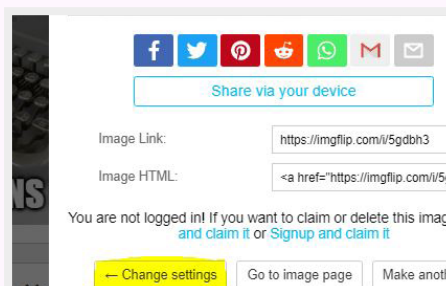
Share via your device

Image Link: https://imgflip.com/i/5gdbh3

Image HTML: <a href="https://imgflip.com/i/5

NS

You are not logged in! If you want to claim or delete this imag and claim it or Signup and claim it

← Change settings Go to image page Make anot